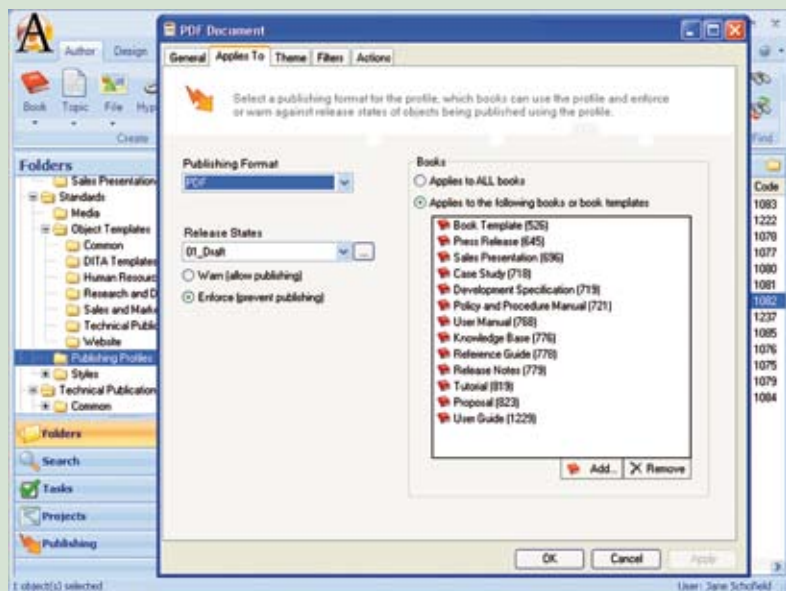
Author Design

Book Topic File Hyp

Create

Folders

Sales Presentation

Standards

Media

Object Templates

Common

DITA Templates

Human Resour

Research and D

Sales and Mark

Technical Publi

Website

Publishing Profiles

Styles

Technical Publication

Common

Folders

Search

Tasks

Projects

Publishing

1 object(s) selected

PDF Document

General Applies To Theme Filters Actions

Select a publishing format for the profile, which books can use the profile and enforce or warn against release states of objects being published using the profile.

Publishing Format

PDF

Release States

01_Draft

Warn (allow publishing)

Enforce (prevent publishing)

Books

Applies to ALL books

Applies to the following books or book templates

Book Template (526)
Press Release (645)
Sales Presentation (696)
Case Study (718)
Development Specification (719)
Policy and Procedure Manual (721)
User Manual (768)
Knowledge Base (776)
Reference Guide (778)
Release Notes (779)
Tutorial (819)
Proposal (823)
User Guide (1229)

Add... Remove

OK Cancel Apply

Find

Code
1083
1222
1078
1077
1080
1081
1082
1237
1085
1076
1075
1079
1084

User: Jane Schofield